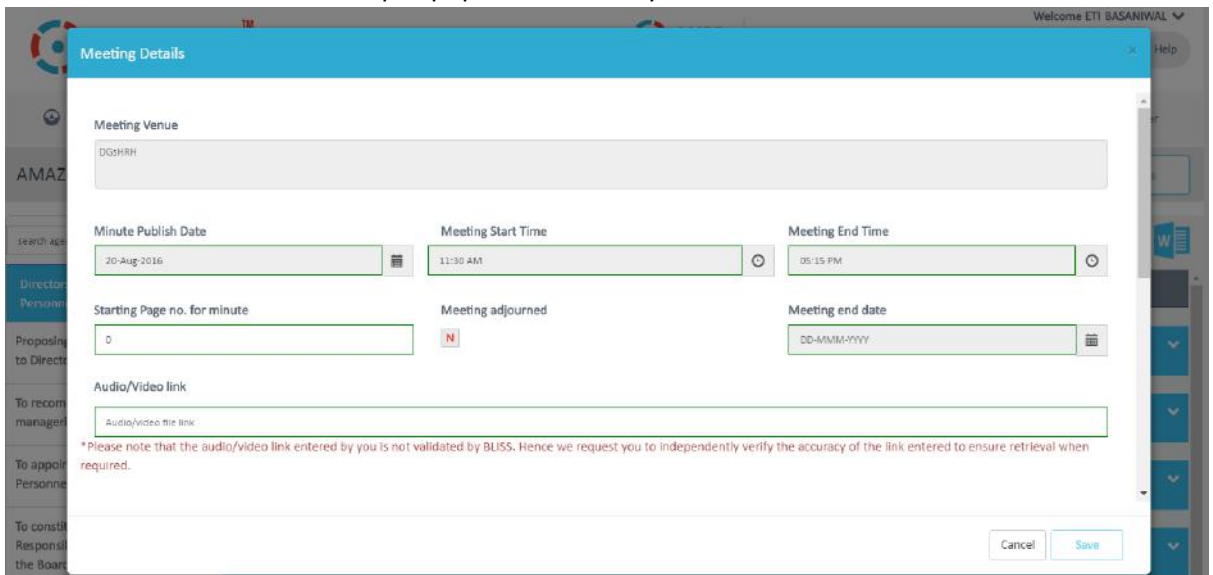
TM

Welcome ETI BASANIWAL

Help

AMAZ

search age

Director Personn

Proposing to Directo

To recom manageri

To appoi Personne

To consti Responsi the Boar

Meeting Details

×

Meeting Venue

DGSHRH

Minute Publish Date

20-Aug-2016

Meeting Start Time

11:30 AM

Meeting End Time

05:15 PM

Starting Page no. for minute

0

Meeting adjourned

N

Meeting end date

DD-MMM-YYYY

Audio/Video link

Audio/video file link

*Please note that the audio/video link entered by you is not validated by BLISS. Hence we request you to independently verify the accuracy of the link entered to ensure retrieval when required.

Cancel

Save